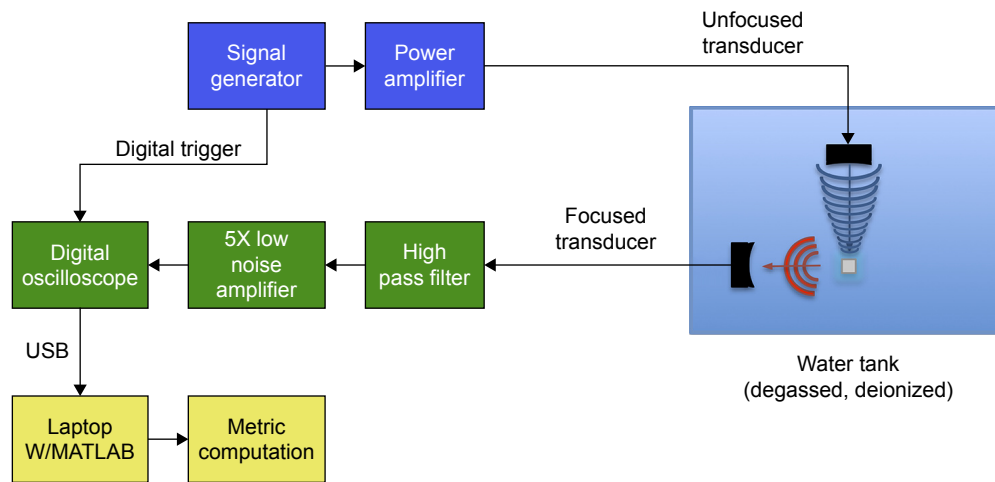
Signal generator

Power amplifier

Unfocused transducer

Digital trigger

Focused transducer

Digital oscilloscope

5X low noise amplifier

High pass filter

USB

Water tank (degassed, deionized)

Laptop W/MATLAB

Metric computation